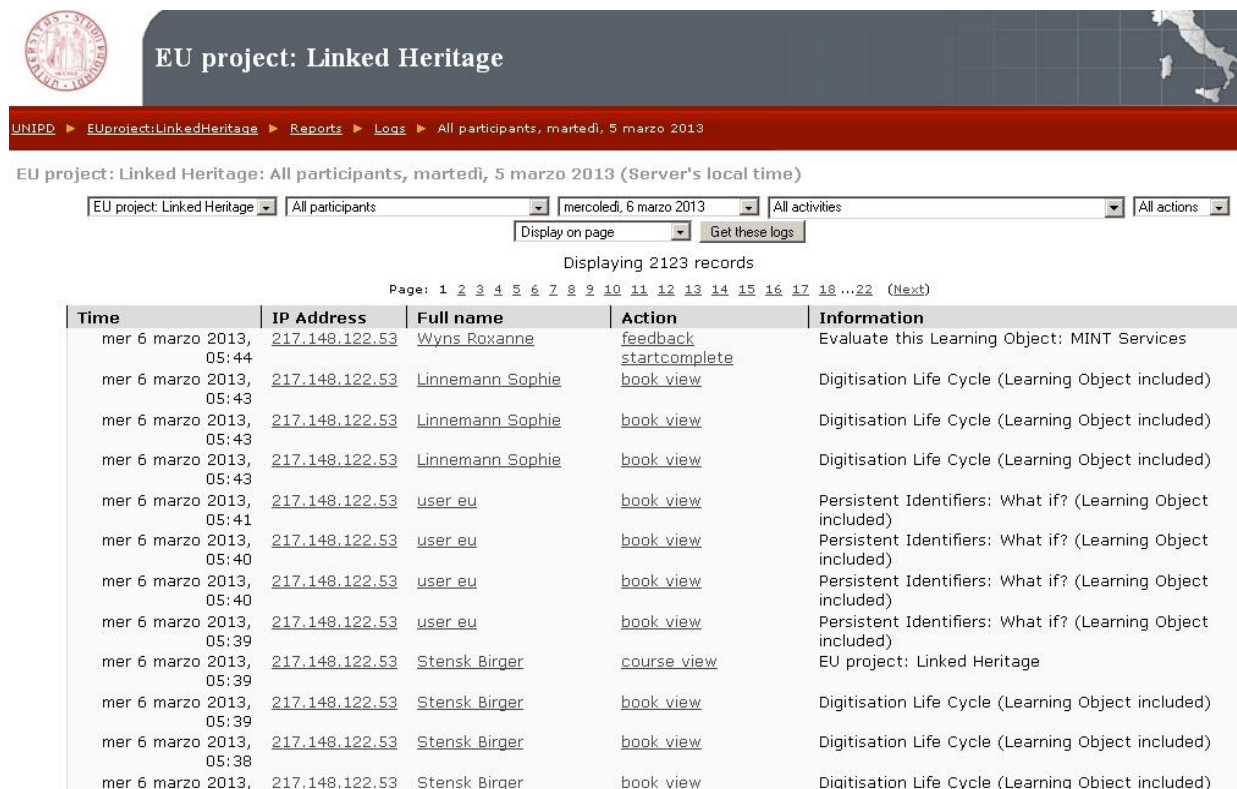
EU project: Linked Heritage

UNIPD ► EUproject:LinkedHeritage ► Reports ► Logs ► All participants, martedì, 5 marzo 2013

EU project: Linked Heritage: All participants, martedì, 5 marzo 2013 (Server's local time)

EU project: Linked Heritage | All participants | mercoledì, 6 marzo 2013 | All activities | All actions
Display on page | Get these logs

Displaying 2123 records

Page: 1 2 3 4 5 6 7 8 9 10 11 12 13 14 15 16 17 18 ...22 (Next)

| Time | IP Address | Full name | Action | Information |
|---|---|---|---|---|
| mer 6 marzo 2013, 05:44 | 217.148.122.53 | Wyns Roxanne | feedback startcomplete | Evaluate this Learning Object: MINT Services |
| mer 6 marzo 2013, 05:43 | 217.148.122.53 | Linnemann Sophie | book view | Digitisation Life Cycle (Learning Object included) |
| mer 6 marzo 2013, 05:43 | 217.148.122.53 | Linnemann Sophie | book view | Digitisation Life Cycle (Learning Object included) |
| mer 6 marzo 2013, 05:43 | 217.148.122.53 | Linnemann Sophie | book view | Digitisation Life Cycle (Learning Object included) |
| mer 6 marzo 2013, 05:41 | 217.148.122.53 | user eu | book view | Persistent Identifiers: What if? (Learning Object included) |
| mer 6 marzo 2013, 05:40 | 217.148.122.53 | user eu | book view | Persistent Identifiers: What if? (Learning Object included) |
| mer 6 marzo 2013, 05:40 | 217.148.122.53 | user eu | book view | Persistent Identifiers: What if? (Learning Object included) |
| mer 6 marzo 2013, 05:39 | 217.148.122.53 | user eu | book view | Persistent Identifiers: What if? (Learning Object included) |
| mer 6 marzo 2013, 05:39 | 217.148.122.53 | Stensk Birger | course view | EU project: Linked Heritage |
| mer 6 marzo 2013, 05:39 | 217.148.122.53 | Stensk Birger | book view | Digitisation Life Cycle (Learning Object included) |
| mer 6 marzo 2013, 05:38 | 217.148.122.53 | Stensk Birger | book view | Digitisation Life Cycle (Learning Object included) |
| mer 6 marzo 2013, | 217.148.122.53 | Stensk Birger | book view | Digitisation Life Cycle (Learning Object included) |